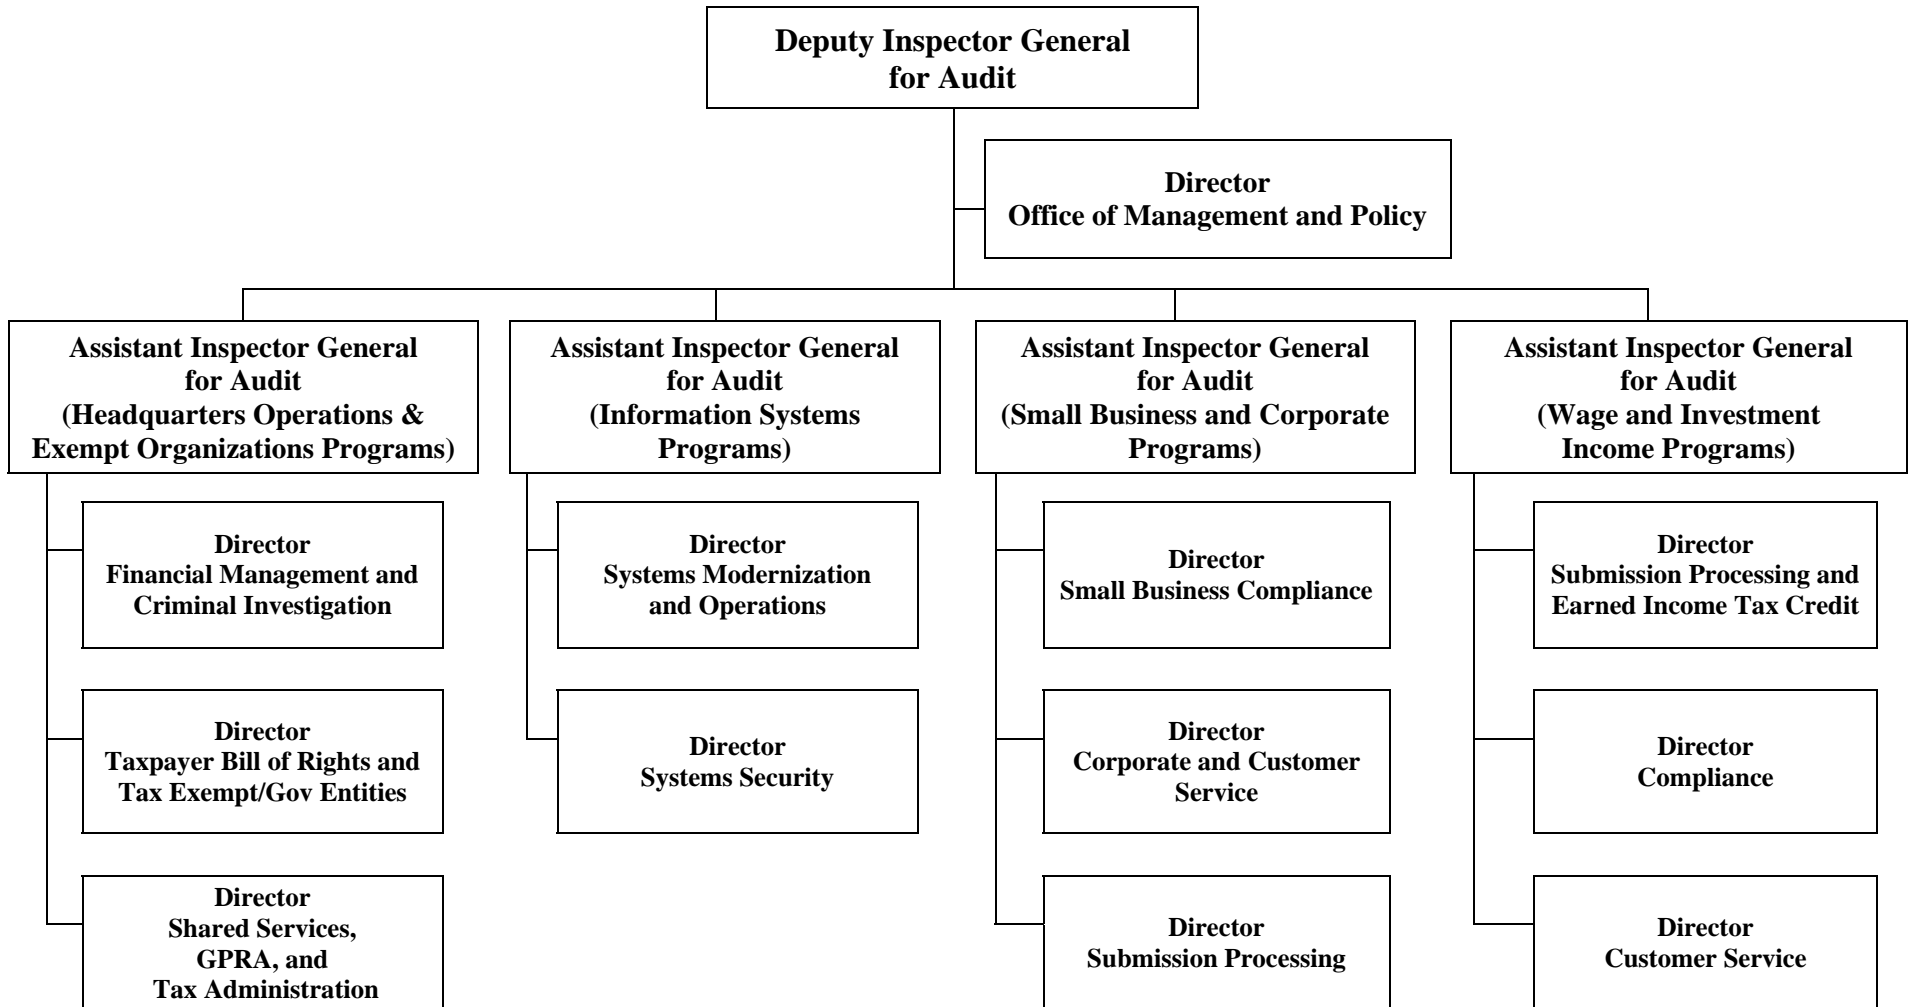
Deputy Inspector General for Audit

Director
Office of Management and Policy

Assistant Inspector General for Audit (Headquarters Operations & Exempt Organizations Programs)

Director
Financial Management and Criminal Investigation

Director
Taxpayer Bill of Rights and Tax Exempt/Gov Entities

Director
Shared Services, GPRA, and Tax Administration

Assistant Inspector General for Audit (Information Systems Programs)

Director
Systems Modernization and Operations

Director
Systems Security

Assistant Inspector General for Audit (Small Business and Corporate Programs)

Director
Small Business Compliance

Director
Corporate and Customer Service

Director
Submission Processing

Assistant Inspector General for Audit (Wage and Investment Income Programs)

Director
Submission Processing and Earned Income Tax Credit

Director
Compliance

Director
Customer Service